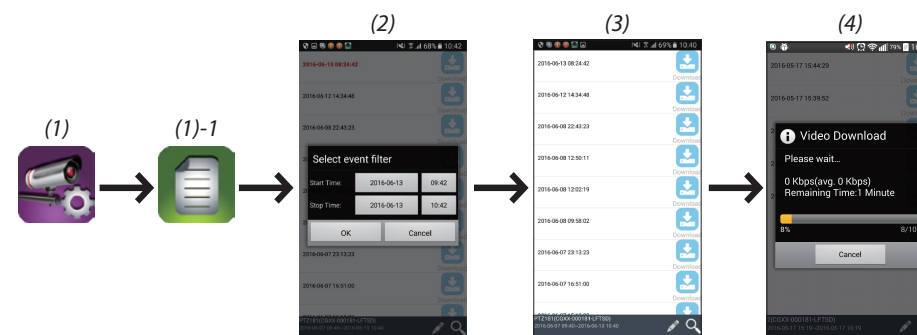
(1)

(1)-1

(2)

68% 10:42

2016-06-13 08:24:42

2016-06-12 14:34:48

2016-06-08 22:43:23

Select event filter

Start Time: 2016-06-13 09:42

Stop Time: 2016-06-13 10:42

OK Cancel

2016-06-07 23:13:23

2016-06-07 16:51:00

Download

PTZ181(CGXX-000181-LFTSD)

2016-06-07 09:40~2016-06-13 10:40

(3)

69% 10:40

2016-06-13 08:24:42

2016-06-12 14:34:48

2016-06-08 22:43:23

2016-06-08 12:50:11

2016-06-08 12:02:19

2016-06-08 09:58:02

2016-06-07 23:13:23

2016-06-07 16:51:00

Download

PTZ181(CGXX-000181-LFTSD)

2016-06-07 09:40~2016-06-13 10:40

(4)

79%

2016-05-17 15:44:20

2016-05-17 15:39:52

Video Download

Please wait...

0 Kbps(avg. 0 Kbps)

Remaining Time:1 Minute

8%

8/10

Cancel

(CGXX-000181-LFTSD)

2016-05-11 15:16~2016-05-17 15:19